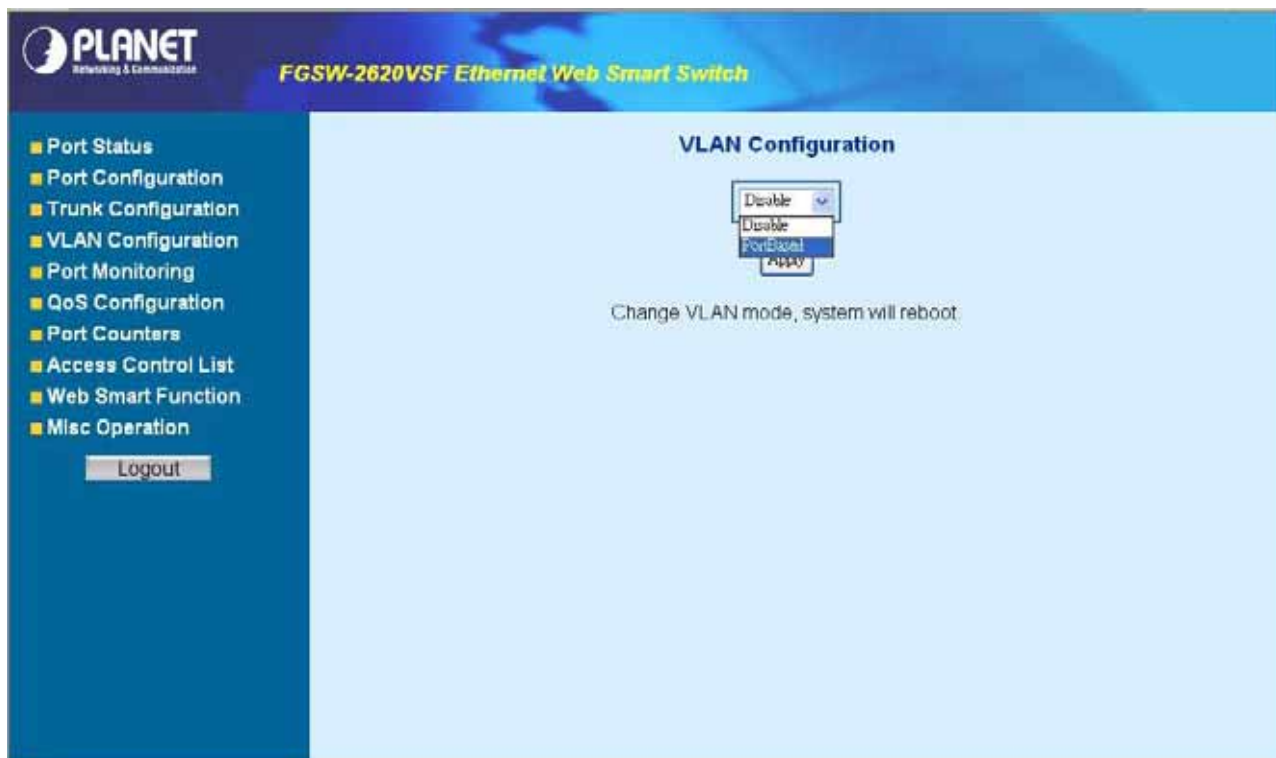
PLANET
Networking & Communication

FGSW-2620VSF Ethernet Web Smart Switch

Port Status
Port Configuration
Trunk Configuration
VLAN Configuration
Port Monitoring
QoS Configuration
Port Counters
Access Control List
Web Smart Function
Misc Operation
Logout

VLAN Configuration

Disable
Disable
PortBased
Apply

Change VLAN mode, system will reboot.